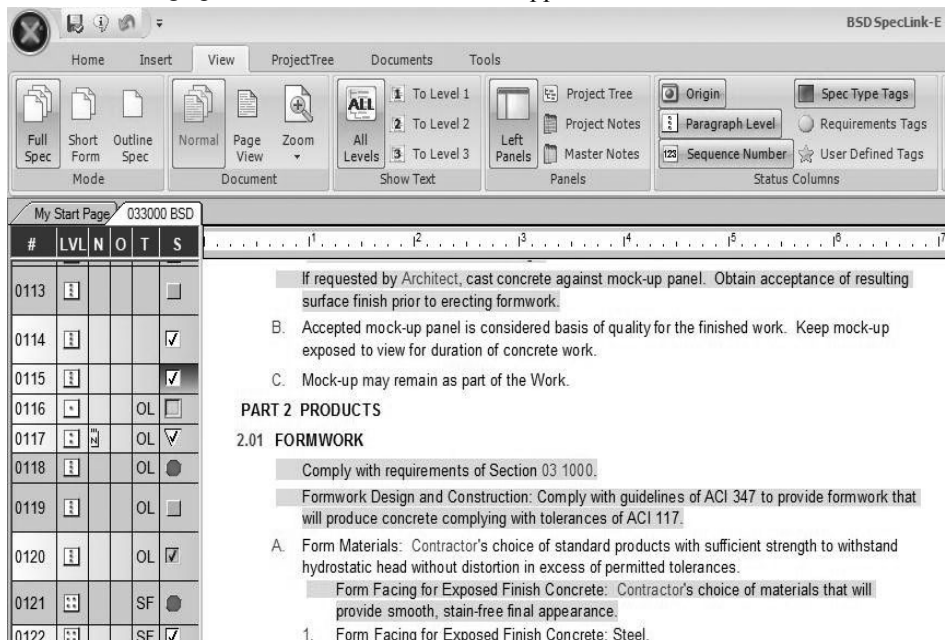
BSD SpecLink-E

Home Insert View ProjectTree Documents Tools

Full Spec Short Form Outline Spec
Mode

Normal Page View Zoom
Document

All Levels To Level 1 To Level 2 To Level 3
Show Text

Left Panels Project Tree Project Notes Master Notes
Panels

Origin Paragraph Level Sequence Number Spec Type Tags Requirements Tags User Defined Tags
Status Columns

My Start Page 033000 BSD

| # | LVL | N | O | T | S |
|---|---|---|---|---|---|
| 0113 | | | | | |
| 0114 | | | | | |
| 0115 | | | | | |
| 0116 | | | | OL | |
| 0117 | | N | | OL | |
| 0118 | | | | OL | |
| 0119 | | | | OL | |
| 0120 | | | | OL | |
| 0121 | | | | SF | |
| 0122 | | | | SF | |

1 2 3 4 5 6 7

If requested by Architect, cast concrete against mock-up panel. Obtain acceptance of resulting surface finish prior to erecting formwork.

B. Accepted mock-up panel is considered basis of quality for the finished work. Keep mock-up exposed to view for duration of concrete work.

C. Mock-up may remain as part of the Work.

PART 2 PRODUCTS

2.01 FORMWORK

Comply with requirements of Section 03 1000.

Formwork Design and Construction: Comply with guidelines of ACI 347 to provide formwork that will produce concrete complying with tolerances of ACI 117.

A. Form Materials: Contractor's choice of standard products with sufficient strength to withstand hydrostatic head without distortion in excess of permitted tolerances.

Form Facing for Exposed Finish Concrete: Contractor's choice of materials that will provide smooth, stain-free final appearance.

1. Form Facing for Exposed Finish Concrete: Steel.